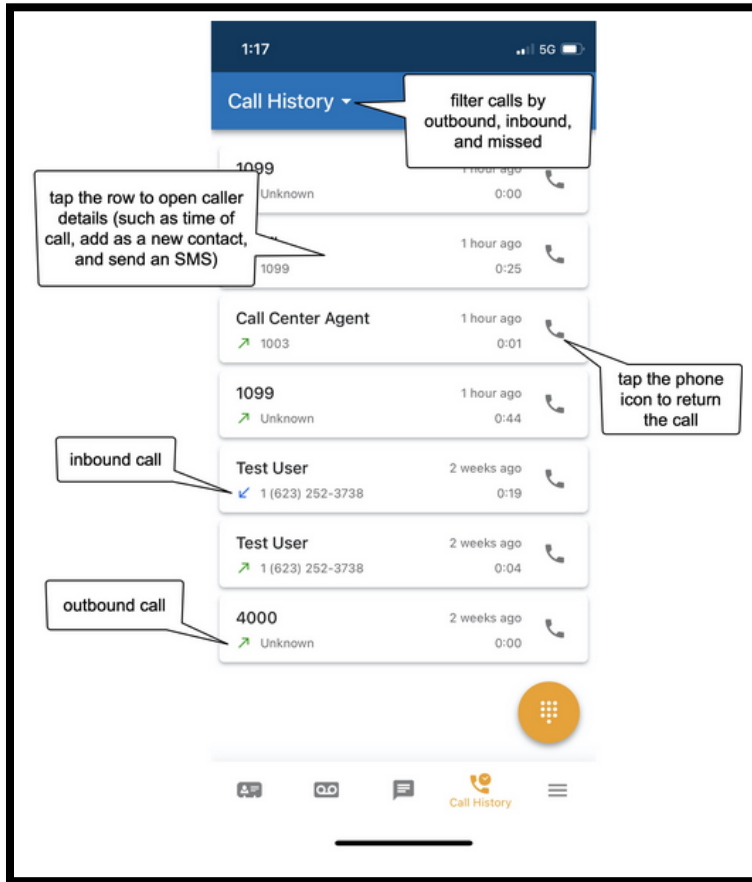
1:17

5G

Call History

filter calls by outbound, inbound, and missed

1099
Unknown
1 hour ago
0:00

tap the row to open caller details (such as time of call, add as a new contact, and send an SMS)

1 hour ago
1099
0:25

Call Center Agent
1003
1 hour ago
0:01

tap the phone icon to return the call

1099
Unknown
1 hour ago
0:44

inbound call

Test User
1 (623) 252-3738
2 weeks ago
0:19

Test User
1 (623) 252-3738
2 weeks ago
0:04

outbound call

4000
Unknown
2 weeks ago
0:00

Call History